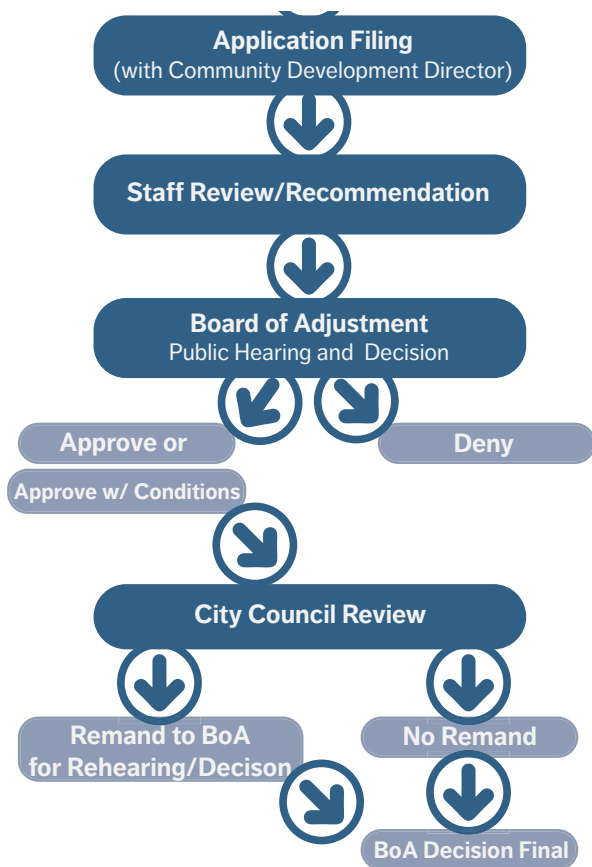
Application Filing
(with Community Development Director)

Staff Review/Recommendation

Board of Adjustment
Public Hearing and Decision

Approve or

Approve w/ Conditions

Deny

City Council Review

Remand to BoA
for Rehearing/Decison

No Remand

BoA Decision Final